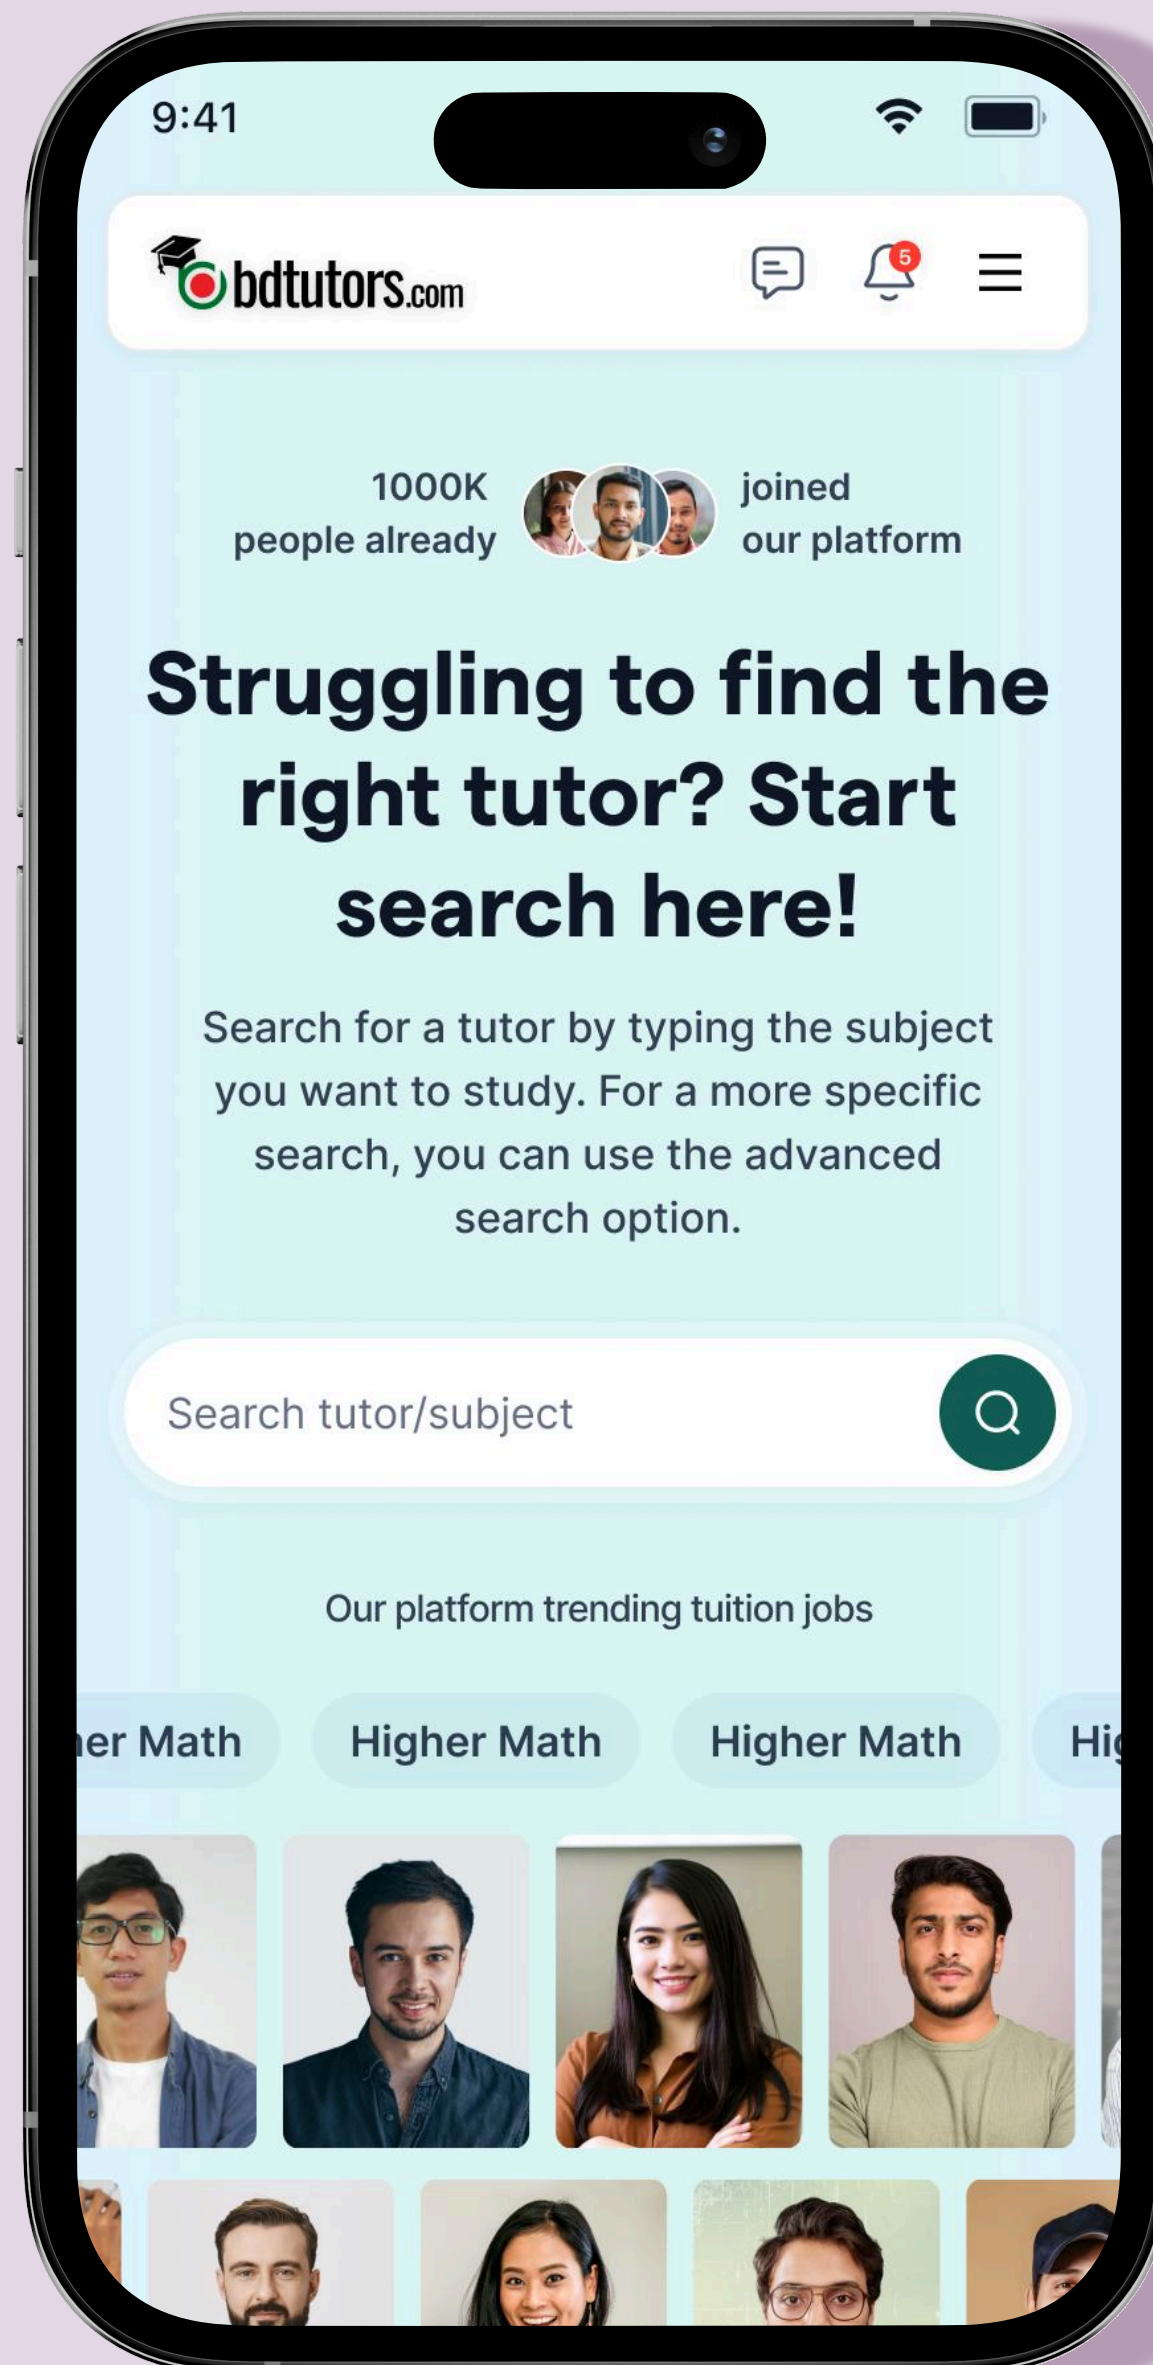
9:41

bdtutors.com

5

1000K people already joined our platform

Struggling to find the right tutor? Start search here!

Search for a tutor by typing the subject you want to study. For a more specific search, you can use the advanced search option.

Search tutor/subject

Our platform trending tuition jobs

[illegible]er Math Higher Math Higher Math Hi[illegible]